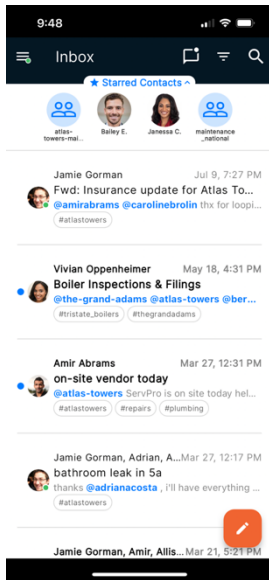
9:48

Inbox

★ Starred Contacts ^

atlas-towers-mai...
Bailey E.
Janessa C.
maintenance _national

Jamie Gorman Jul 9, 7:27 PM
Fwd: Insurance update for Atlas To...
@amirabrams @carolinebrolin thx for loopi...
#atlastowers

Vivian Oppenheimer May 18, 4:31 PM
Boiler Inspections & Filings
@the-grand-adams @atlas-towers @ber...
#tristate_boilers #thegrandadams

Amir Abrams Mar 27, 12:31 PM
on-site vendor today
@atlas-towers ServPro is on site today hel...
#atlastowers #repairs #plumbing

Jamie Gorman, Adrian, A... Mar 27, 12:17 PM
bathroom leak in 5a
thanks @adrianacosta , i'll have everything ...
#atlastowers

Jamie Gorman, Amir, Allis... Mar 21, 5:21 PM